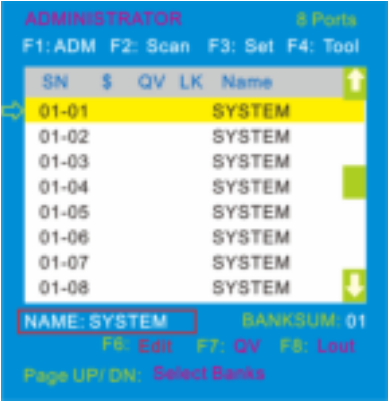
ADMINISTRATOR 8 Ports
F1: ADM F2: Scan F3: Set F4: Tool

| SN | $ | QV | LK | Name |
|---|---|---|---|---|
| 01-01 | | | | SYSTEM |
| 01-02 | | | | SYSTEM |
| 01-03 | | | | SYSTEM |
| 01-04 | | | | SYSTEM |
| 01-05 | | | | SYSTEM |
| 01-06 | | | | SYSTEM |
| 01-07 | | | | SYSTEM |
| 01-08 | | | | SYSTEM |

NAME: SYSTEM BANKSUM: 01
F6: Edit F7: QV F8: Lout
Page UP/ DN: Select Banks